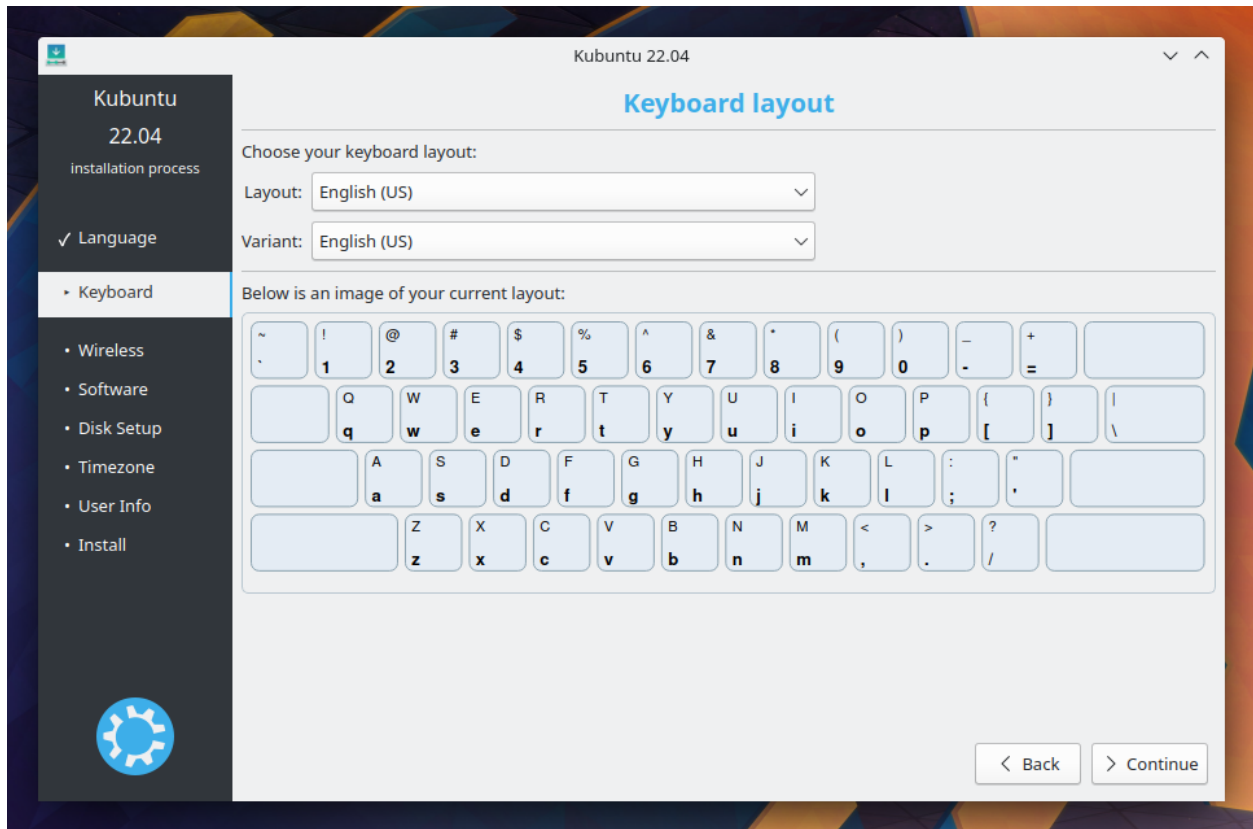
Kubuntu 22.04

Kubuntu
22.04
installation process

✓ Language
▸ Keyboard
• Wireless
• Software
• Disk Setup
• Timezone
• User Info
• Install

Keyboard layout

Choose your keyboard layout:

Layout: English (US)

Variant: English (US)

Below is an image of your current layout:

~ ` ! 1 @ 2 # 3 $ 4 % 5 ^ 6 & 7 * 8 ( 9 ) 0 _ - + =

Q q W w E e R r T t Y y U u I i O o P p { [ } ] | \

A a S s D d F f G g H h J j K k L l : ; " '

Z z X x C c V v B b N n M m < , > . ? /

< Back
> Continue